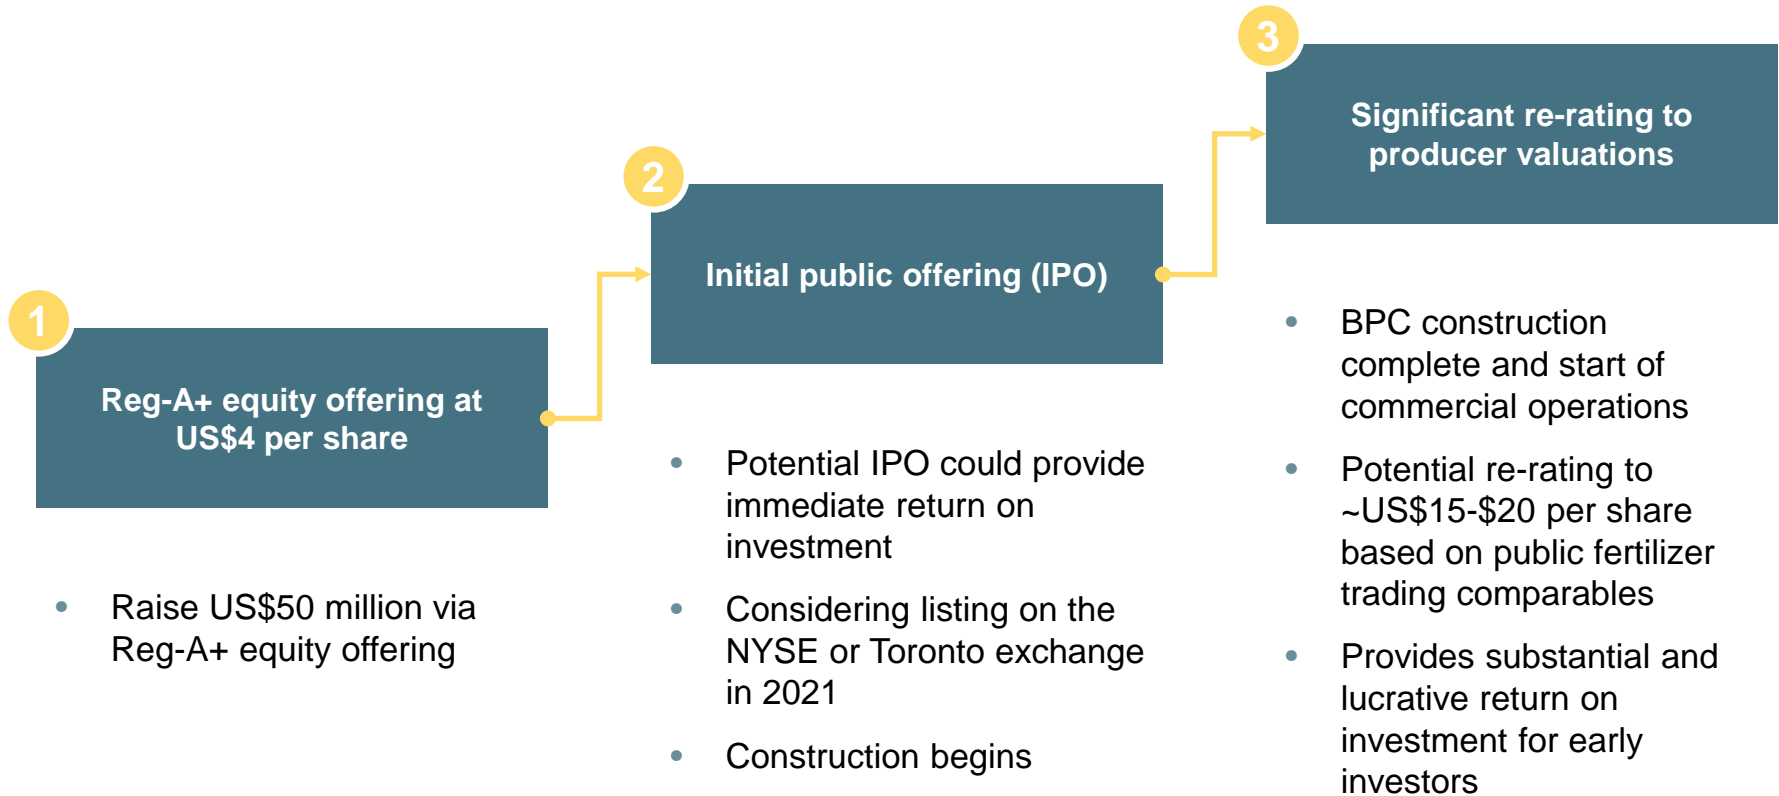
1

Reg-A+ equity offering at US$4 per share

• Raise US$50 million via Reg-A+ equity offering

2

Initial public offering (IPO)

• Potential IPO could provide immediate return on investment

• Considering listing on the NYSE or Toronto exchange in 2021

• Construction begins

3

Significant re-rating to producer valuations

• BPC construction complete and start of commercial operations

• Potential re-rating to ~US$15-$20 per share based on public fertilizer trading comparables

• Provides substantial and lucrative return on investment for early investors